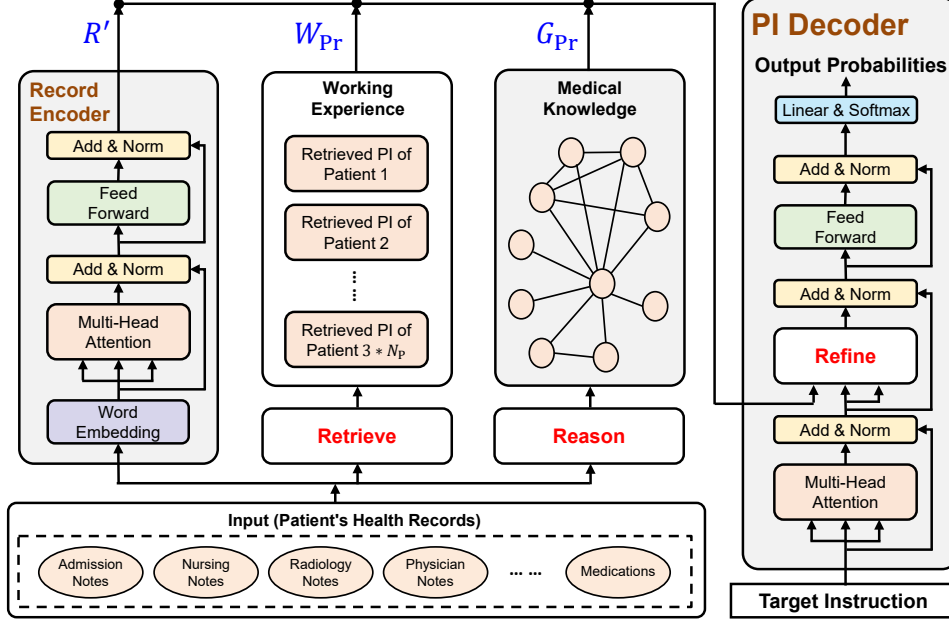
$R'$

$W_{\mathrm{Pr}}$

$G_{\mathrm{Pr}}$

Record Encoder

Add & Norm

Feed Forward

Add & Norm

Multi-Head Attention

Word Embedding

Working Experience

Retrieved PI of Patient 1

Retrieved PI of Patient 2

⋮

Retrieved PI of Patient $3 * N_{\mathrm{P}}$

Retrieve

Medical Knowledge

Reason

PI Decoder

Output Probabilities

Linear & Softmax

Add & Norm

Feed Forward

Add & Norm

Refine

Add & Norm

Multi-Head Attention

Target Instruction

Input (Patient's Health Records)

Admission Notes

Nursing Notes

Radiology Notes

Physician Notes

... ...

Medications